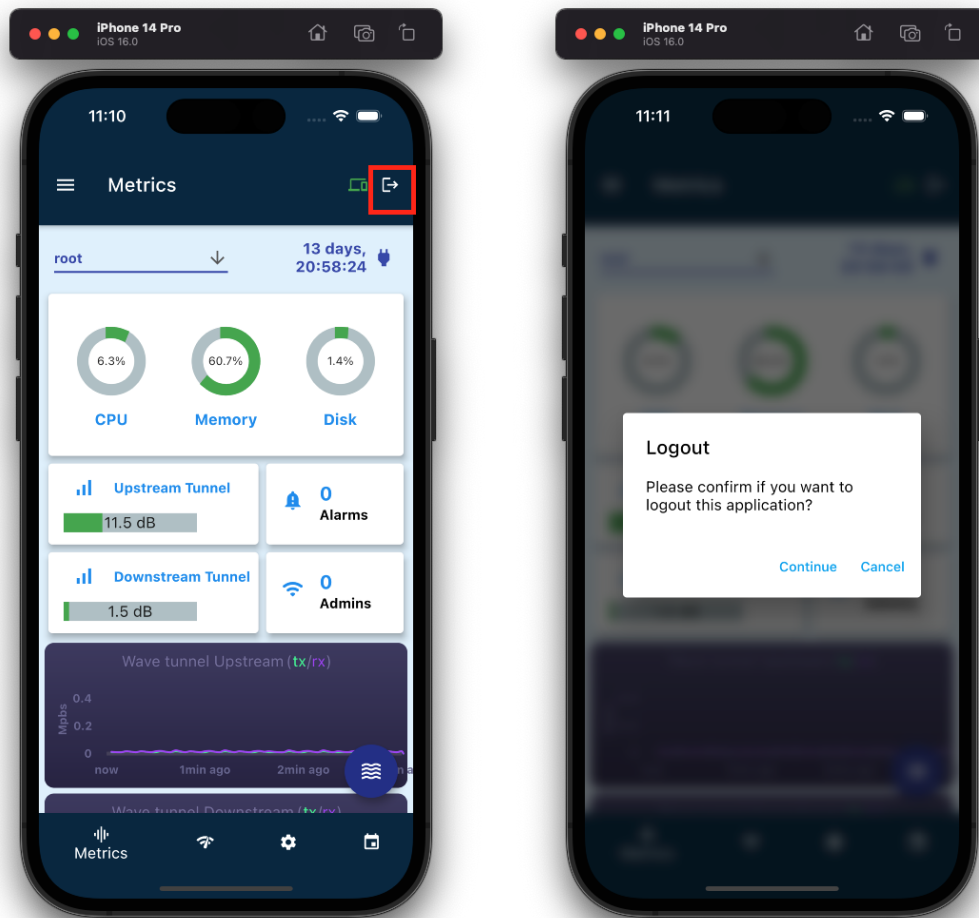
iPhone 14 Pro
iOS 16.0

11:10

Metrics

root

13 days,
20:58:24

6.3%
CPU

60.7%
Memory

1.4%
Disk

Upstream Tunnel
11.5 dB

0
Alarms

Downstream Tunnel
1.5 dB

0
Admins

Wave tunnel Upstream (tx/rx)

Mpbs
0.4
0.2
0
now
1min ago
2min ago

Wave tunnel Downstream (tx/rx)

Metrics

iPhone 14 Pro
iOS 16.0

11:11

Logout

Please confirm if you want to logout this application?

Continue
Cancel